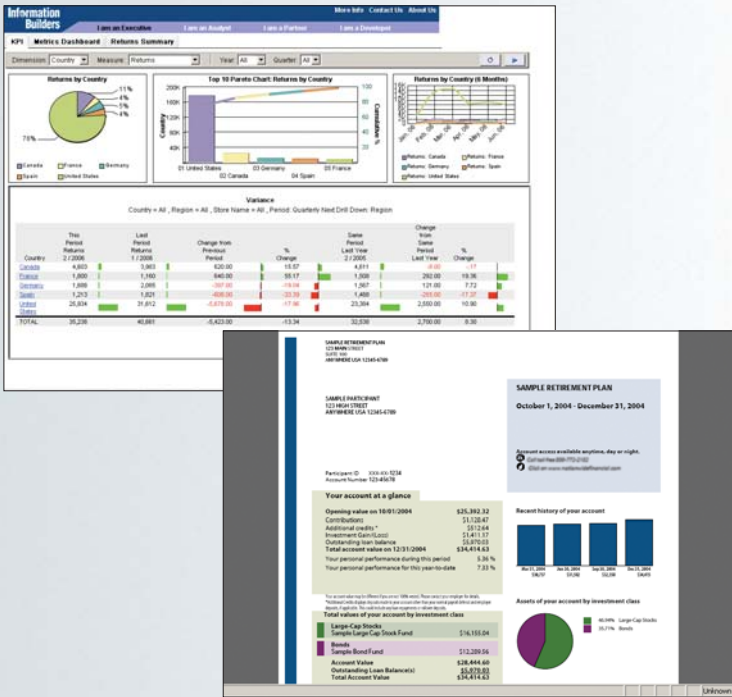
Information Builders

More Info Contact Us About Us

I am an Executive I am an Analyst I am a Partner I am a Developer

KPI Metrics Dashboard Returns Summary

Dimension: Country Measure: Returns Year: All Quarter: All

Returns by Country

11%
4%
5%
4%
76%

Canada France Germany Spain United States

Top 10 Pareto Chart: Returns by Country

200K 160K 120K 80K 40K

100 80 60 40 20

Country

Cumulative %

01 United States 02 Canada 03 Germany 04 Spain 05 France

Returns by Country (6 Months)

Returns: Canada Returns: France Returns: Germany Returns: Spain Returns: United States

Variance

Country = All , Region = All , Store Name = All , Period: Quarterly Next Drill Down: Region

| Country | This Period Returns 2 / 2006 | Last Period Returns 1 / 2006 | Change from Previous Period | % Change | Same Period Last Year 2 / 2005 | Change from Same Period Last Year | % Change |
|---|---|---|---|---|---|---|---|
| Canada | 4,603 | 3,983 | 620.00 | 15.57 | 4,611 | -8.00 | -.17 |
| France | 1,800 | 1,160 | 640.00 | 55.17 | 1,508 | 292.00 | 19.36 |
| Germany | 1,698 | 2,095 | -397.00 | -18.94 | 1,567 | 121.00 | 7.72 |
| Spain | 1,213 | 1,821 | -608.00 | -33.39 | 1,468 | -255.00 | -17.37 |
| United States | 25,934 | 31,612 | | -17.96 | 23,384 | 2,550.00 | 10.90 |
| TOTAL | 35,238 | 40,661 | -5,423.00 | -13.34 | 32,538 | 2,700.00 | 8.30 |

SAMPLE RETIREMENT PLAN
123 MAIN STREET
SUITE 100
ANYWHERE USA 12345-6789

SAMPLE PARTICIPANT
123 HIGH STREET
ANYWHERE USA 12345-6789

Participant ID XXX-XX-1234
Account Number 123-45678

SAMPLE RETIREMENT PLAN
October 1, 2004 - December 31, 2004

Account access available anytime, day or night.

Your account at a glance

Opening value on 10/01/2004 $25,392.32
Contributions $1,128.47
Additional credits* $512.64
Investment Gain/(Loss) $1,411.17
Outstanding loan balance $5,970.03
Total account value on 12/31/2004 $34,414.63
Your personal performance during this period 5.36 %
Your personal performance for this year-to-date 7.33 %

Total values of your account by investment class

Large-Cap Stocks
Sample Large Cap Stock Fund $16,155.04

Bonds
Sample Bond Fund $12,289.56

Account Value $28,444.60
Outstanding Loan Balance(s) $5,970.03
Total Account Value $34,414.63

Recent history of your account

Mar 31, 2004 Jun 30, 2004 Sep 30, 2004 Dec 31, 2004

Assets of your account by investment class

Large-Cap Stocks
Bonds

Unknown